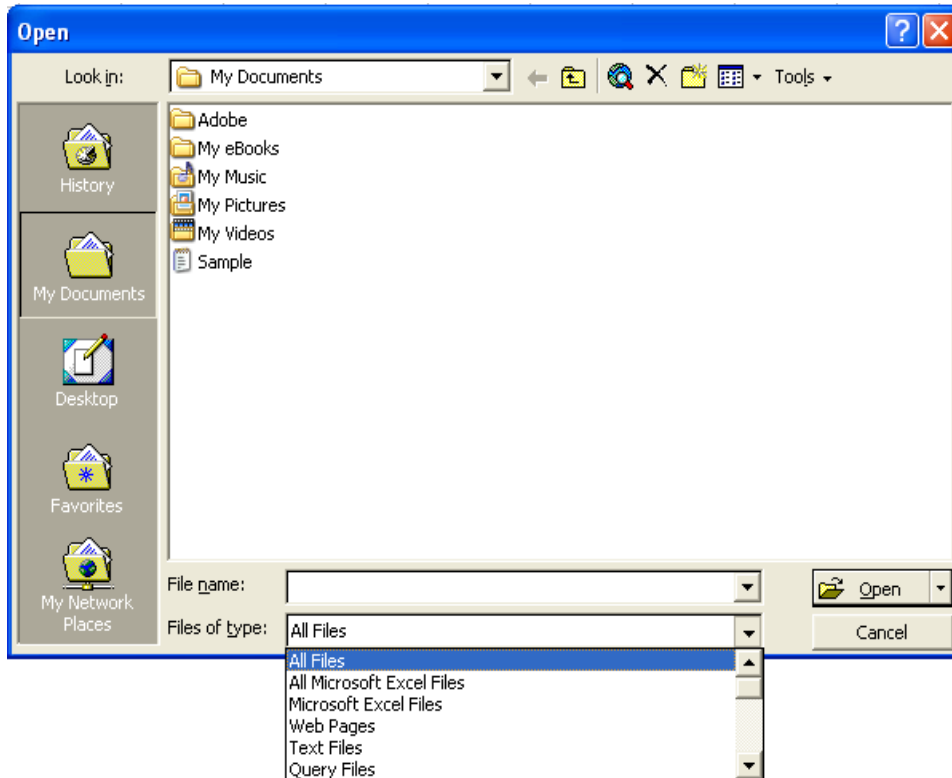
Open

Look in: My Documents

Tools

History

My Documents

Desktop

Favorites

My Network Places

Adobe
My eBooks
My Music
My Pictures
My Videos
Sample

File name:

Files of type: All Files

Open

Cancel

All Files
All Microsoft Excel Files
Microsoft Excel Files
Web Pages
Text Files
Query Files